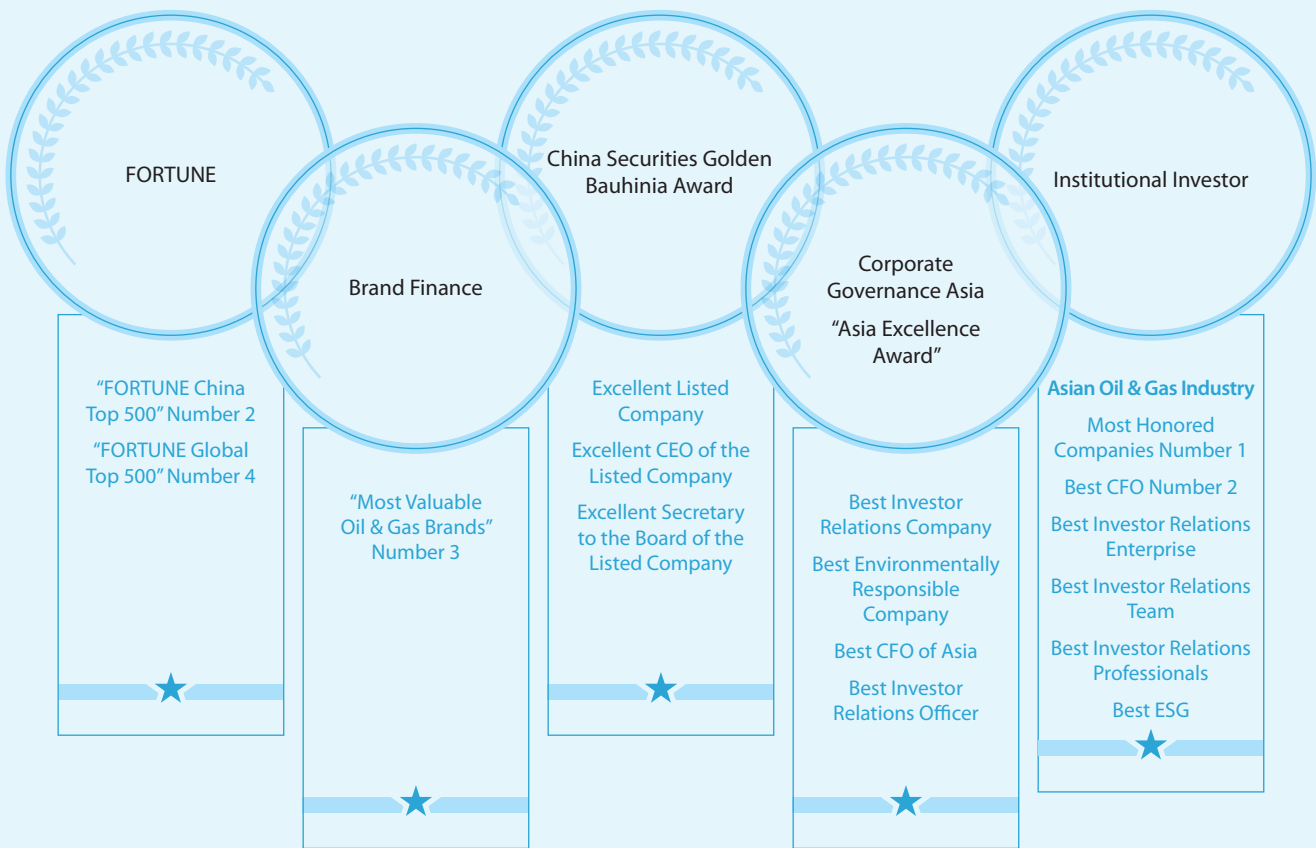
FORTUNE

"FORTUNE China Top 500" Number 2

"FORTUNE Global Top 500" Number 4

Brand Finance

"Most Valuable Oil & Gas Brands" Number 3

China Securities Golden Bauhinia Award

Excellent Listed Company

Excellent CEO of the Listed Company

Excellent Secretary to the Board of the Listed Company

Corporate Governance Asia

"Asia Excellence Award"

Best Investor Relations Company

Best Environmentally Responsible Company

Best CFO of Asia

Best Investor Relations Officer

Institutional Investor

Asian Oil & Gas Industry

Most Honored Companies Number 1

Best CFO Number 2

Best Investor Relations Enterprise

Best Investor Relations Team

Best Investor Relations Professionals

Best ESG